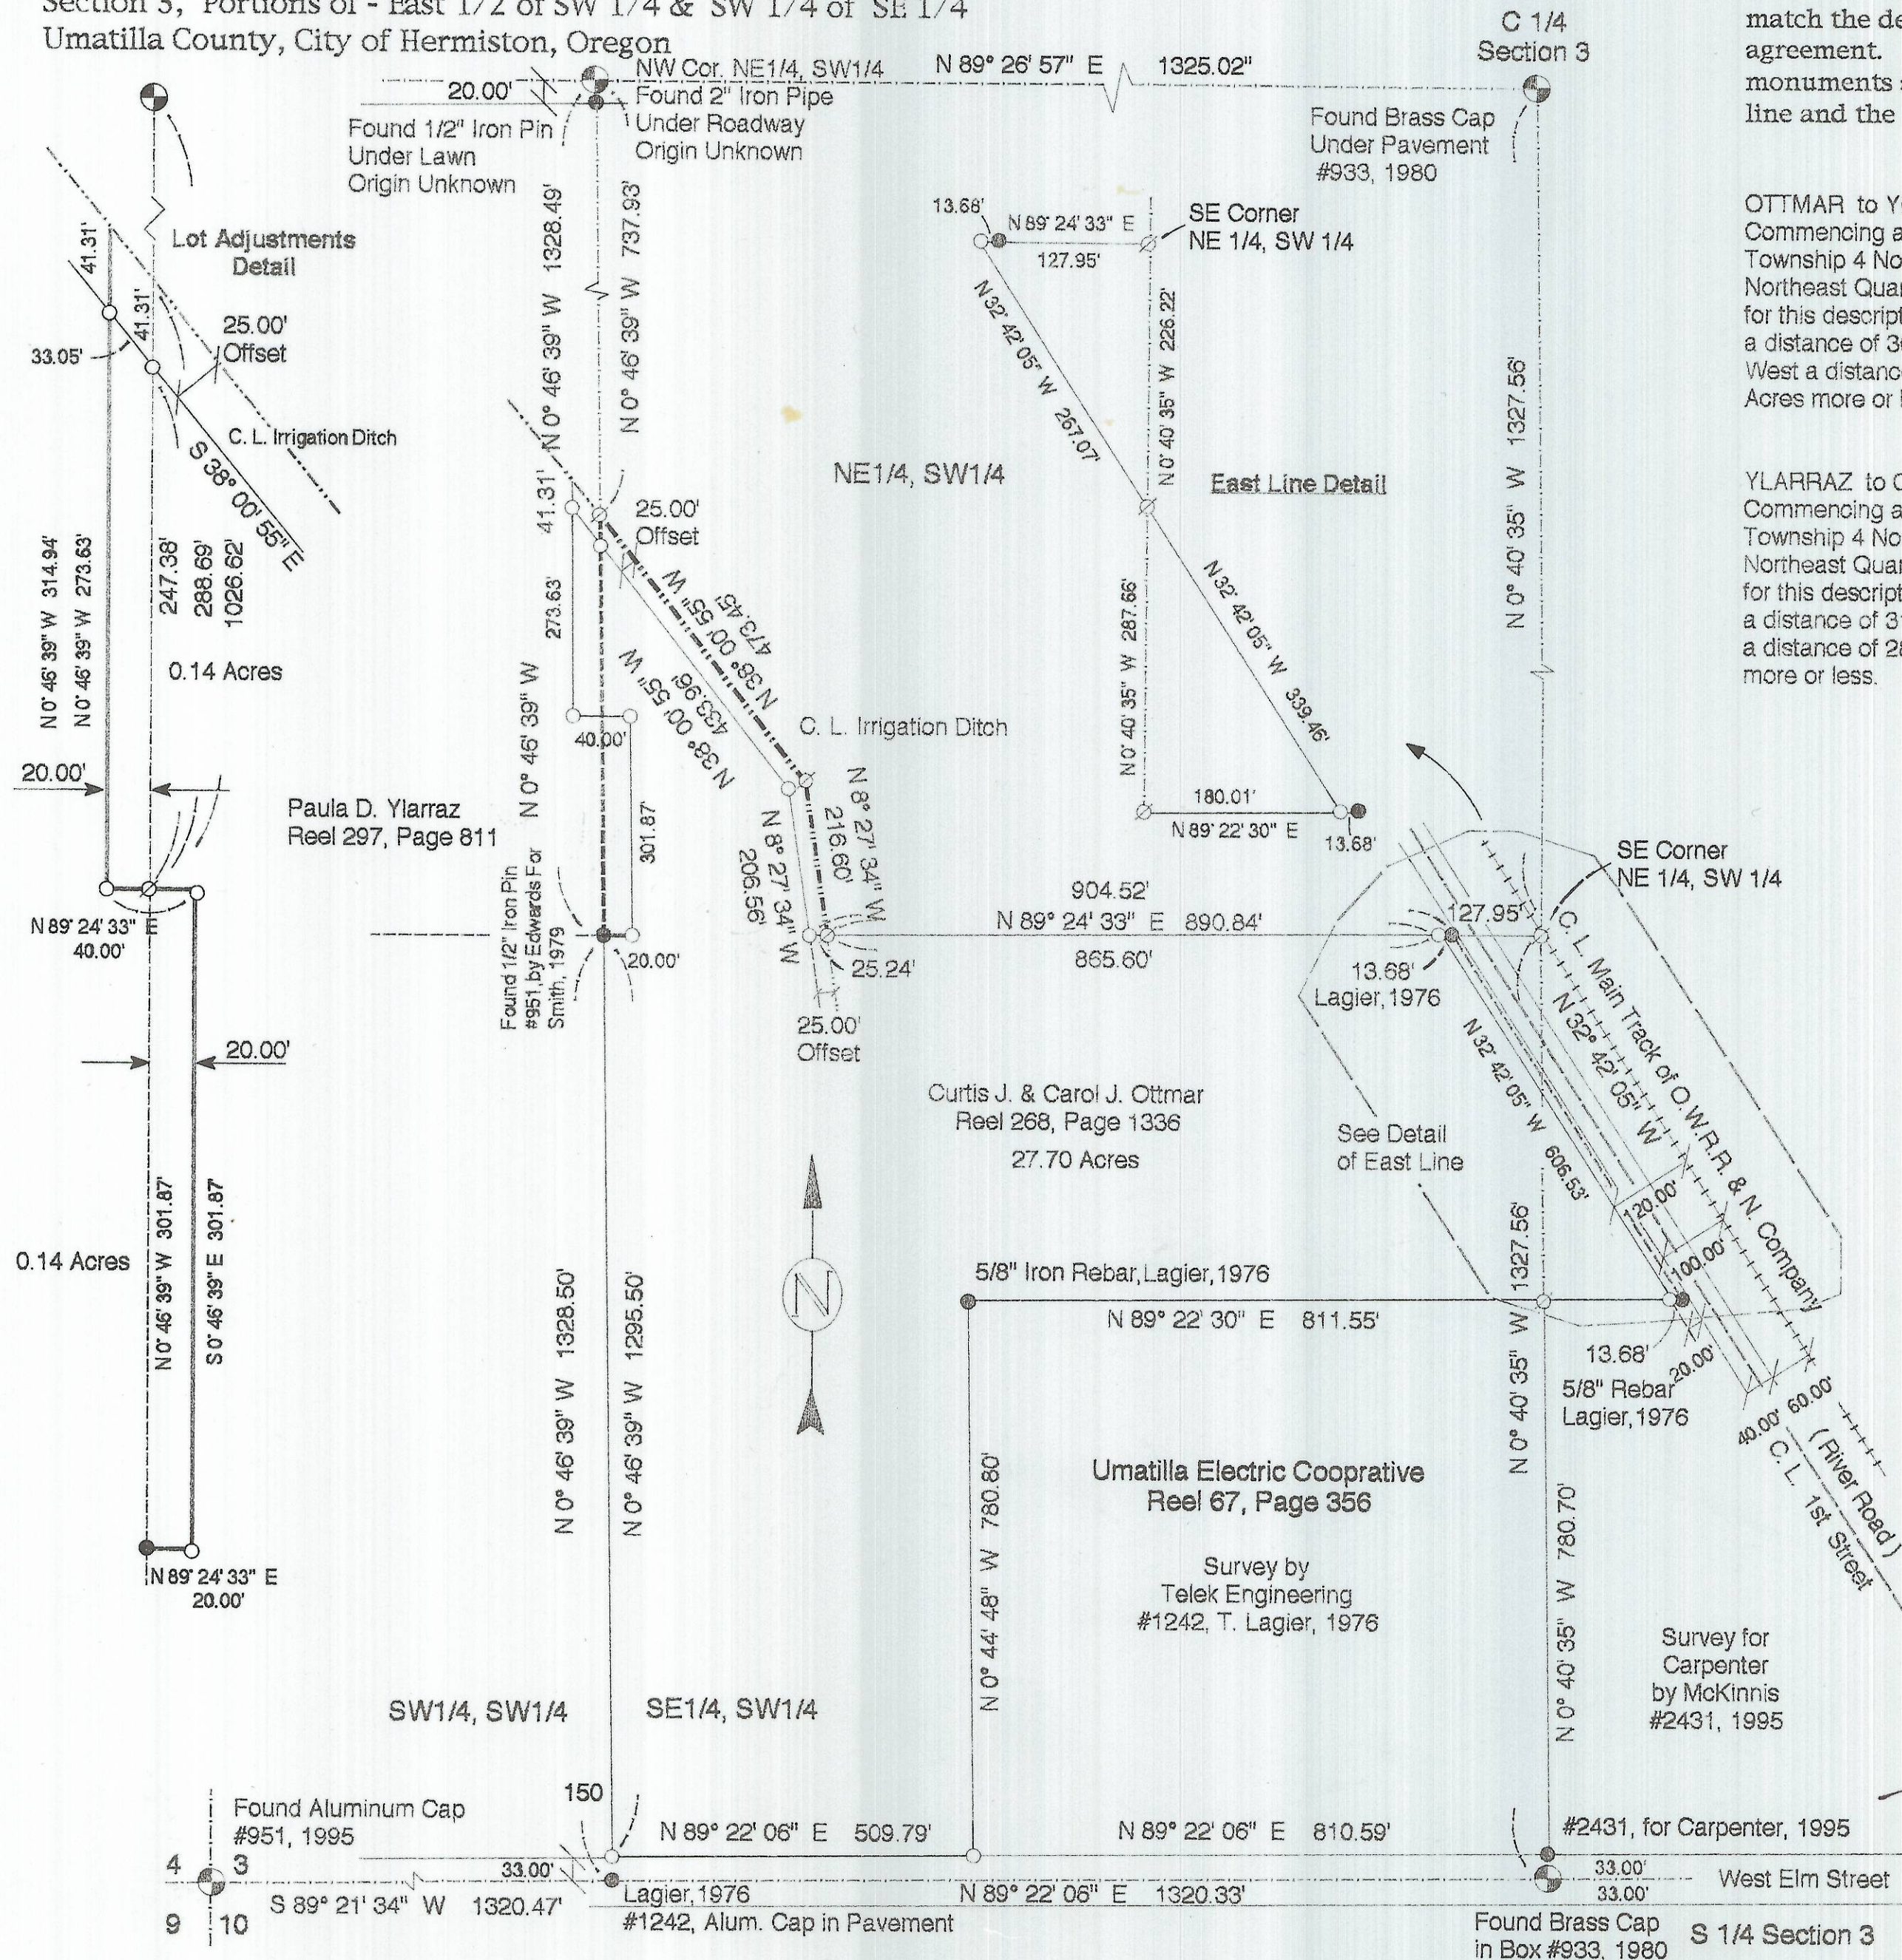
Section 3, Portions of - East 1/2 of SW 1/4 & SW 1/4 of SE 1/4
Umatilla County, City of Hermiston, Oregon

match the de
agreement.
monuments
line and the

C 1/4
Section 3

NW Cor. NE1/4, SW1/4
Found 2" Iron Pipe
Under Roadway
Origin Unknown

N 89° 26' 57" E 1325.02"

20.00'

Found 1/2" Iron Pin
Under Lawn
Origin Unknown

Found Brass Cap
Under Pavement
#933, 1980

Lot Adjustments
Detail

41.31'
41.31'
33.05'
25.00'
Offset
C. L. Irrigation Ditch
S 38° 00' 55" E
N 0° 46' 39" W 314.94'
N 0° 46' 39" W 273.63'
247.38'
288.69'
1026.62'
0.14 Acres
20.00'
N 89° 24' 33" E
40.00'
20.00'
0.14 Acres
N 0° 46' 39" W 301.87'
S 0° 46' 39" E 301.87'
N 89° 24' 33" E
20.00'

N 0° 46' 39" W 1328.49'
N 0° 46' 39" W 737.93'
41.31'
273.63'
25.00'
Offset
N 38° 00' 55" W
473.45'
N 38° 00' 55" W
433.96'
40.00'
N 0° 46' 39" W
301.87'
Paula D. Ylarraz
Reel 297, Page 811
Found 1/2" Iron Pin
#951, by Edwards For
Smith, 1979
20.00'

NE1/4, SW1/4

13.68'
N 89° 24' 33" E
127.95'
SE Corner
NE 1/4, SW 1/4
N 32° 42' 05" W 267.07'
N 0° 40' 35" W 226.22'
East Line Detail
N 32° 42' 05" W 339.46'
N 0° 40' 35" W 287.56'
180.01'
N 89° 22' 30" E
13.68'

C. L. Irrigation Ditch
N 8° 27' 34" W
216.60'
N 8° 27' 34" W
206.56'
25.24'
25.00'
Offset

904.52'
N 89° 24' 33" E 890.84'
865.60'

N 0° 40' 35" W 1327.56'

OTTMAR to Y
Commencing a
Township 4 No
Northeast Quar
for this descript
a distance of 3
West a distanc
Acres more or

YLARRAZ to C
Commencing a
Township 4 No
Northeast Quar
for this descript
a distance of 3
a distance of 2
more or less.

SE Corner
NE 1/4, SW 1/4
127.95'
13.68'
Lagier, 1976
C. L. Main Track of O.W.R.R. & N. Company
N 32° 42' 05" W
N 32° 42' 05" W 606.53'
See Detail
of East Line
120.00'
100.00'
20.00'
40.00'
60.00'
C. L. 1st Street
(River Road)

Curtis J. & Carol J. Ottmar
Reel 268, Page 1336
27.70 Acres

N

5/8" Iron Rebar, Lagier, 1976
N 89° 22' 30" E 811.55'
N 0° 40' 35" W 1327.56'
13.68'
5/8" Rebar
Lagier, 1976

N 0° 46' 39" W 1328.50'
N 0° 46' 39" W 1295.50'
N 0° 44' 48" W 780.80'
Umatilla Electric Coopratīve
Reel 67, Page 356
Survey by
Telek Engineering
#1242, T. Lagier, 1976
N 0° 40' 35" W 780.70'
Survey for
Carpenter
by McKinnis
#2431, 1995

SW1/4, SW1/4
SE1/4, SW1/4

Found Aluminum Cap
#951, 1995
150
N 89° 22' 06" E 509.79'
N 89° 22' 06" E 810.59'
#2431, for Carpenter, 1995
4 3
9 10
33.00'
S 89° 21' 34" W 1320.47'
Lagier, 1976
#1242, Alum. Cap in Pavement
N 89° 22' 06" E 1320.33'
33.00'
33.00'
West Elm Street
Found Brass Cap
in Box #933, 1980
S 1/4 Section 3